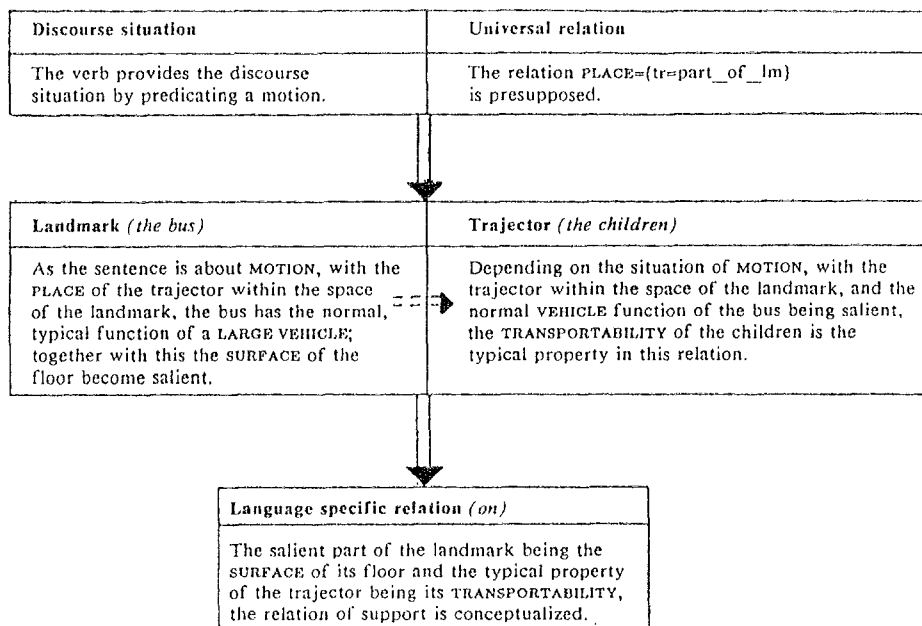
| Discourse situation | Universal relation |
|---|---|
| The verb provides the discourse situation by predicating a motion. | The relation PLACE=(tr=part_of_lm) is presupposed. |

| Landmark *(the bus)* | Trajector *(the children)* |
|---|---|
| As the sentence is about MOTION, with the PLACE of the trajector within the space of the landmark, the bus has the normal, typical function of a LARGE VEHICLE; together with this the SURFACE of the floor become salient. | Depending on the situation of MOTION, with the trajector within the space of the landmark, and the normal VEHICLE function of the bus being salient, the TRANSPORTABILITY of the children is the typical property in this relation. |

| Language specific relation *(on)* |
|---|
| The salient part of the landmark being the SURFACE of its floor and the typical property of the trajector being its TRANSPORTABILITY, the relation of support is conceptualized. |